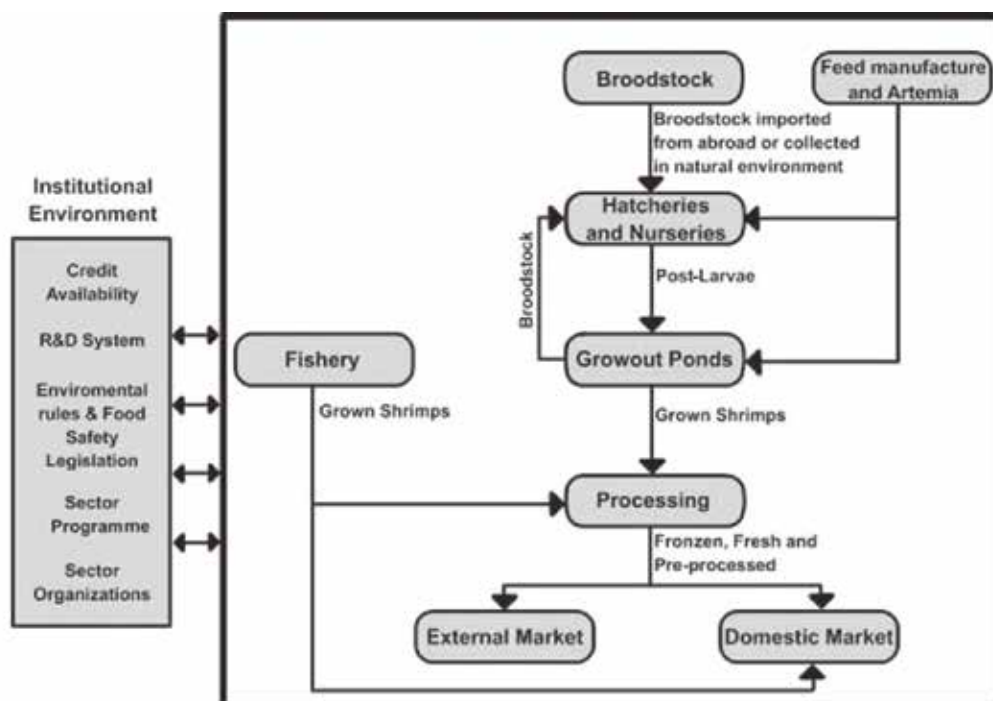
Institutional Environment

Credit Availability

R&D System

Enviromental rules & Food Safety Legislation

Sector Programme

Sector Organizations

Broodstock

Feed manufacture and Artemia

Broodstock imported from abroad or collected in natural environment

Hatcheries and Nurseries

Broodstock

Post-Larvae

Fishery

Growout Ponds

Grown Shrimps

Grown Shrimps

Processing

Fronzen, Fresh and Pre-processed

External Market

Domestic Market